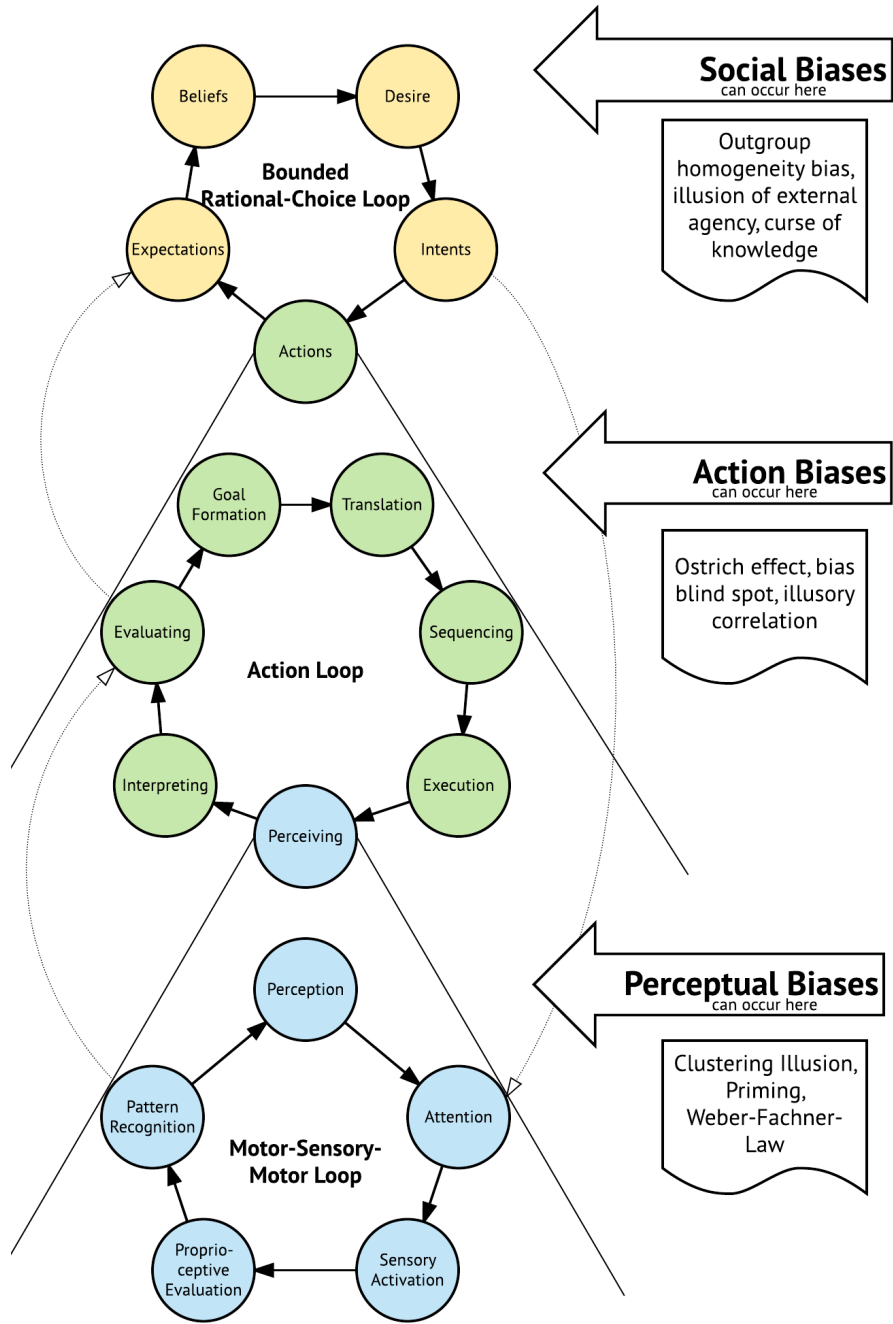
Beliefs

Desire

Bounded Rational-Choice Loop

Expectations

Intents

Actions

Social Biases
can occur here

Outgroup homogeneity bias, illusion of external agency, curse of knowledge

Goal Formation

Translation

Evaluating

Sequencing

Action Loop

Interpreting

Execution

Perceiving

Action Biases
can occur here

Ostrich effect, bias blind spot, illusory correlation

Perception

Pattern Recognition

Attention

Motor-Sensory-Motor Loop

Proprio-ceptive Evaluation

Sensory Activation

Perceptual Biases
can occur here

Clustering Illusion, Priming, Weber-Fachner-Law